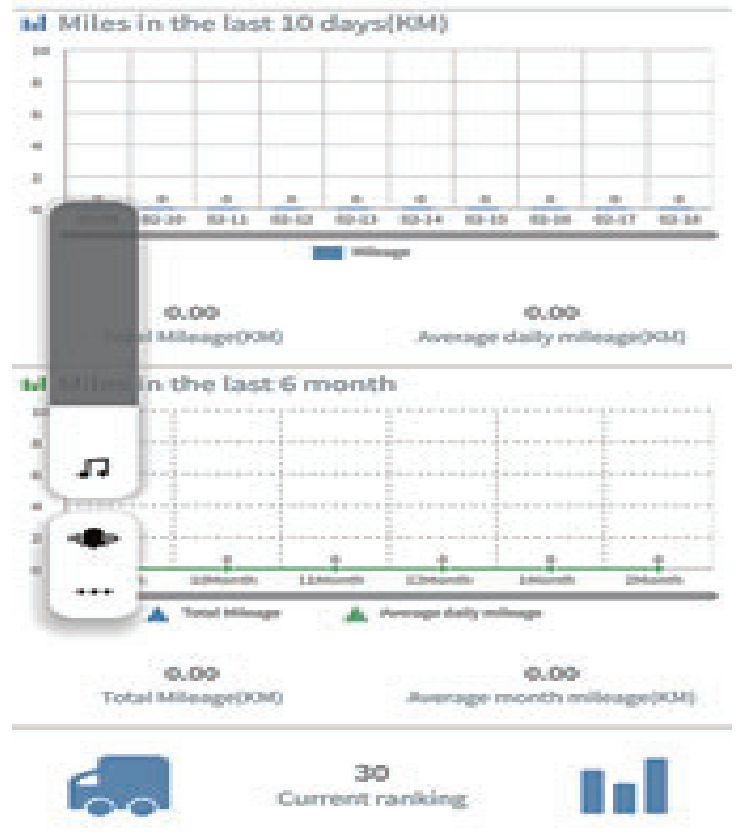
Miles in the last 10 days(KM)

10
8
6
4
2
0

0 0 0 0 0 0 0 0 0 0

02-09 02-10 02-11 02-12 02-13 02-14 02-15 02-16 02-17 02-18

Mileage

0.00
Total Mileage(KM)

0.00
Average daily mileage(KM)

Miles in the last 6 month

10
8
6
4
2
0

0 0 0 0 0

10Month 11Month 12Month 1Month 2Month

Total Mileage
Average daily mileage

0.00
Total Mileage(KM)

0.00
Average month mileage(KM)

30
Current ranking